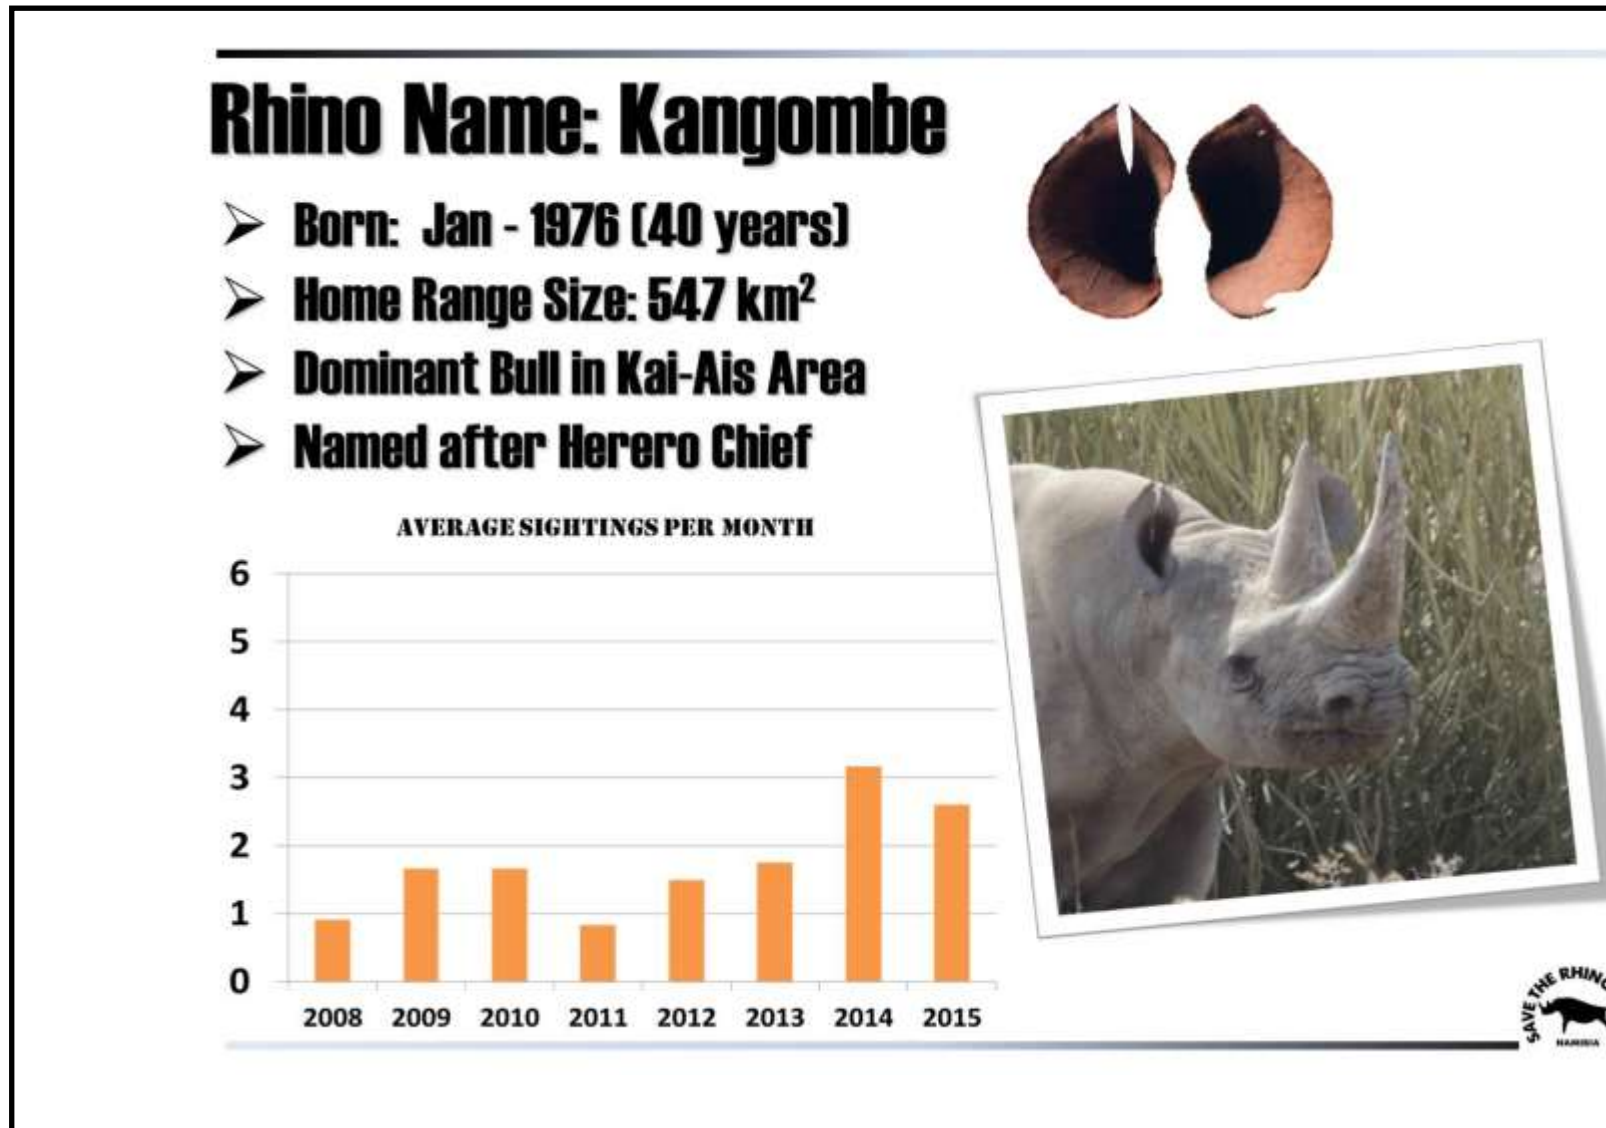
Rhino Name: Kangombe

- Born: Jan - 1976 (40 years)
- Home Range Size: 547 km$^2$
- Dominant Bull in Kai-Ais Area
- Named after Herero Chief

AVERAGE SIGHTINGS PER MONTH

6
5
4
3
2
1
0

2008 2009 2010 2011 2012 2013 2014 2015

SAVE THE RHINO
NAMIBIA